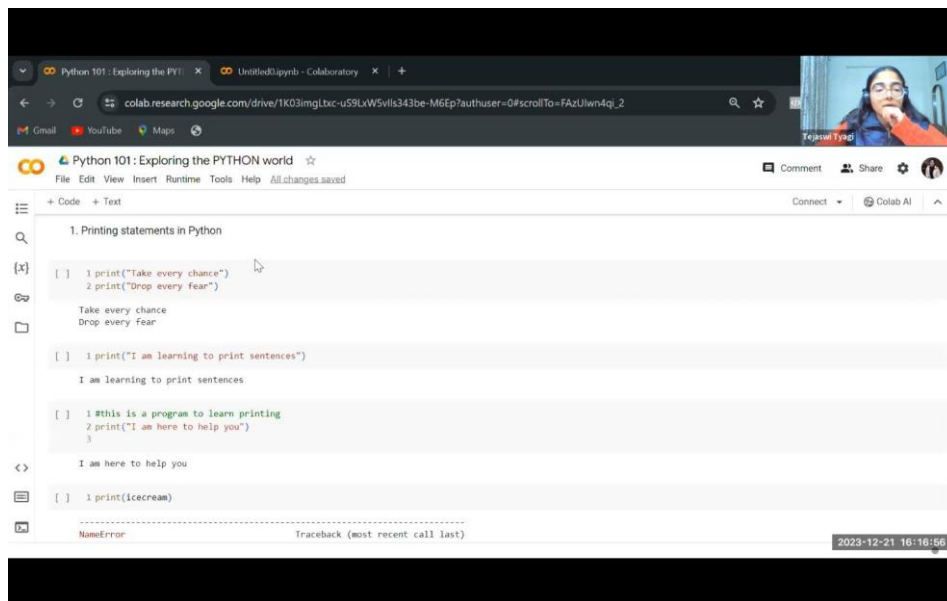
Python 101 : Exploring the PYT ×   Untitled0.ipynb - Colaboratory ×   +

colab.research.google.com/drive/1K03imgLtxc-uS9LxW5vlls343be-M6Ep?authuser=0#scrollTo=FAzUlwn4qi_2

Gmail   YouTube   Maps

Tejaswi Tyagi

CO   Python 101 : Exploring the PYTHON world ☆
File Edit View Insert Runtime Tools Help All changes saved

Comment   Share

+ Code + Text

Connect ▾   Colab AI

1. Printing statements in Python

[ ] 1 print("Take every chance")
2 print("Drop every fear")

Take every chance
Drop every fear

[ ] 1 print("I am learning to print sentences")

I am learning to print sentences

[ ] 1 #this is a program to learn printing
2 print("I am here to help you")
3

I am here to help you

[ ] 1 print(icecream)

NameError   Traceback (most recent call last)

2023-12-21 16:16:56